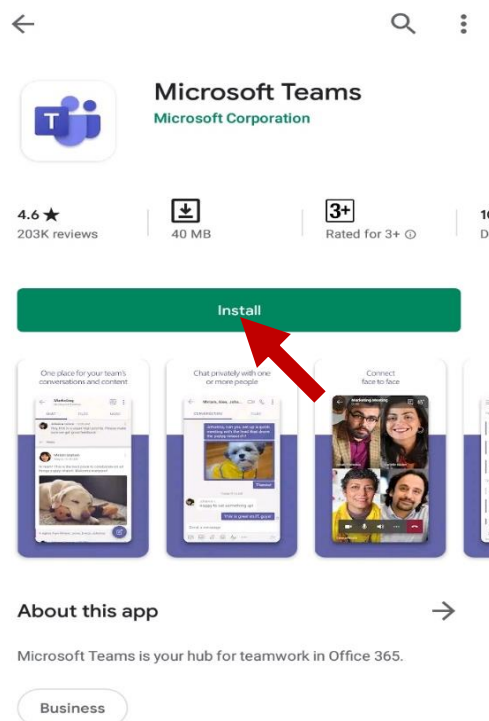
Microsoft Teams
Microsoft Corporation

4.6 ★
203K reviews

40 MB

3+
Rated for 3+ ⓘ

1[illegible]
D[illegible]

Install

One place for your team's conversations and content

Chat privately with one or more people

Connect face to face

Marketing Meeting

About this app

Microsoft Teams is your hub for teamwork in Office 365.

Business